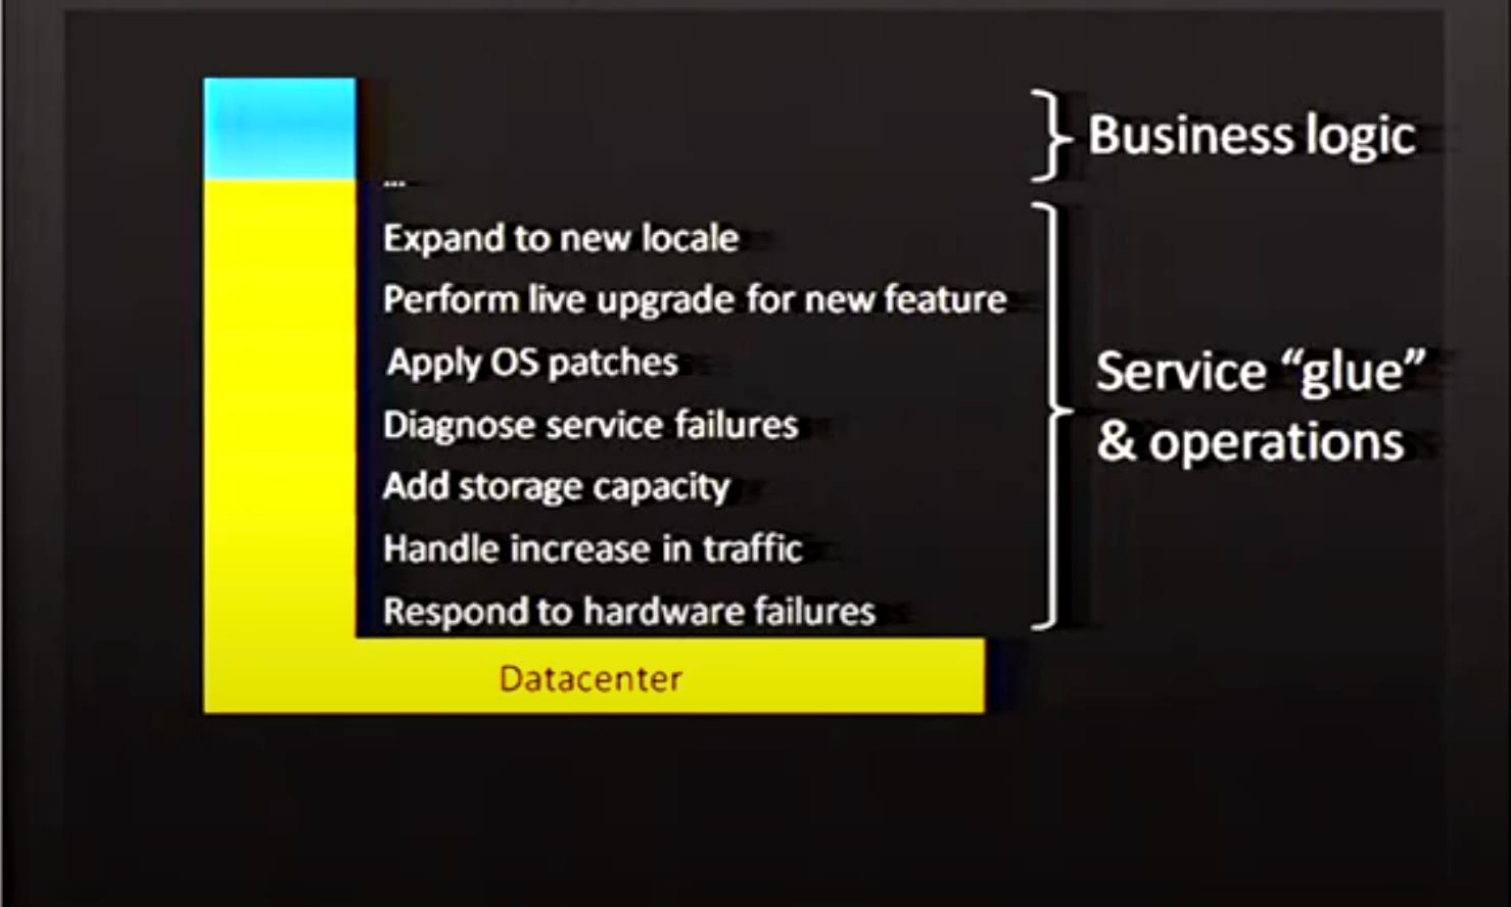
Business logic

...
Expand to new locale
Perform live upgrade for new feature
Apply OS patches
Diagnose service failures
Add storage capacity
Handle increase in traffic
Respond to hardware failures

Service "glue" & operations

Datacenter